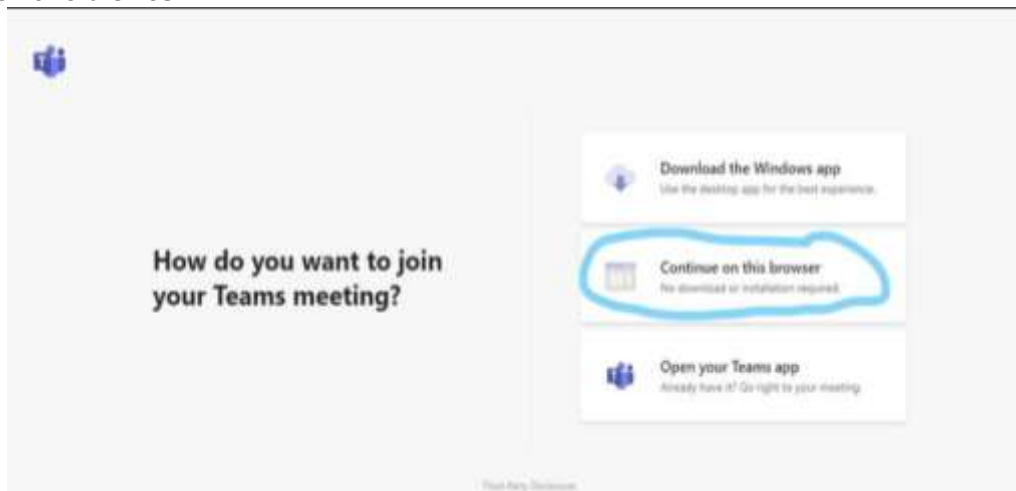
How do you want to join your Teams meeting?

Download the Windows app
Use the desktop app for the best experience.

Continue on this browser
No download or installation required.

Open your Teams app
Already have it? Go right to your meeting.

Third-Party Disclosures